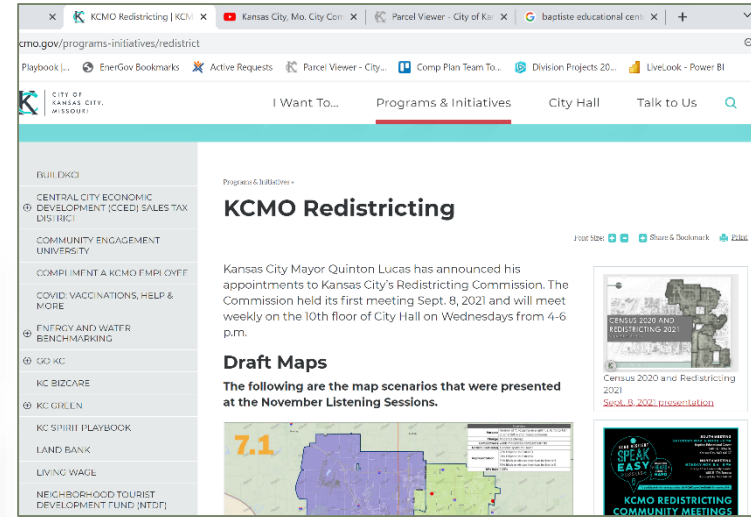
KCMO Redistricting | KCM × Kansas City, Mo. City Com × Parcel Viewer - City of Kan × baptiste educational cent × +

cmo.gov/programs-initiatives/redistrict

Playbook |... EnerGov Bookmarks Active Requests Parcel Viewer - City... Comp Plan Team To... Division Projects 20... LiveLook - Power BI

CITY OF KANSAS CITY, MISSOURI

I Want To... Programs & Initiatives City Hall Talk to Us

BUILDKC

CENTRAL CITY ECONOMIC DEVELOPMENT (CCED) SALES TAX DISTRICT

COMMUNITY ENGAGEMENT UNIVERSITY

COMPLIMENT A KCMO EMPLOYEE

COVID: VACCINATIONS, HELP & MORE

ENERGY AND WATER BENCHMARKING

GO KC

KC BIZCARE

KC GREEN

KC SPIRIT PLAYBOOK

LAND BANK

LIVING WAGE

NEIGHBORHOOD TOURIST DEVELOPMENT FUND (NTDF)

Programs & Initiatives »

KCMO Redistricting

Font Size: Share & Bookmark Print

Kansas City Mayor Quinton Lucas has announced his appointments to Kansas City's Redistricting Commission. The Commission held its first meeting Sept. 8, 2021 and will meet weekly on the 10th floor of City Hall on Wednesdays from 4-6 p.m.

Draft Maps

The following are the map scenarios that were presented at the November Listening Sessions.

7.1

CENSUS 2020 AND REDISTRICTING 2021

Census 2020 and Redistricting 2021

Sept. 8, 2021 presentation

SPEAK EASY

KCMO REDISTRICTING COMMUNITY MEETINGS